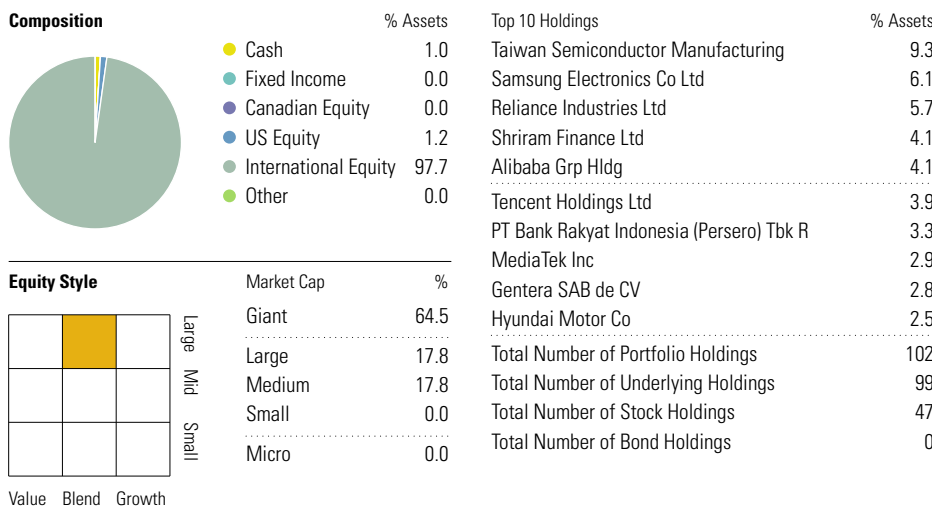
**Composition**

| | % Assets |
|---|---|
| Cash | 1.0 |
| Fixed Income | 0.0 |
| Canadian Equity | 0.0 |
| US Equity | 1.2 |
| International Equity | 97.7 |
| Other | 0.0 |

**Equity Style**

Large
Mid
Small

Value Blend Growth

| Market Cap | % |
|---|---|
| Giant | 64.5 |
| Large | 17.8 |
| Medium | 17.8 |
| Small | 0.0 |
| Micro | 0.0 |

| Top 10 Holdings | % Assets |
|---|---|
| Taiwan Semiconductor Manufacturing | 9.3 |
| Samsung Electronics Co Ltd | 6.1 |
| Reliance Industries Ltd | 5.7 |
| Shriram Finance Ltd | 4.1 |
| Alibaba Grp Hldg | 4.1 |
| Tencent Holdings Ltd | 3.9 |
| PT Bank Rakyat Indonesia (Persero) Tbk R | 3.3 |
| MediaTek Inc | 2.9 |
| Gentera SAB de CV | 2.8 |
| Hyundai Motor Co | 2.5 |
| Total Number of Portfolio Holdings | 102 |
| Total Number of Underlying Holdings | 99 |
| Total Number of Stock Holdings | 47 |
| Total Number of Bond Holdings | 0 |